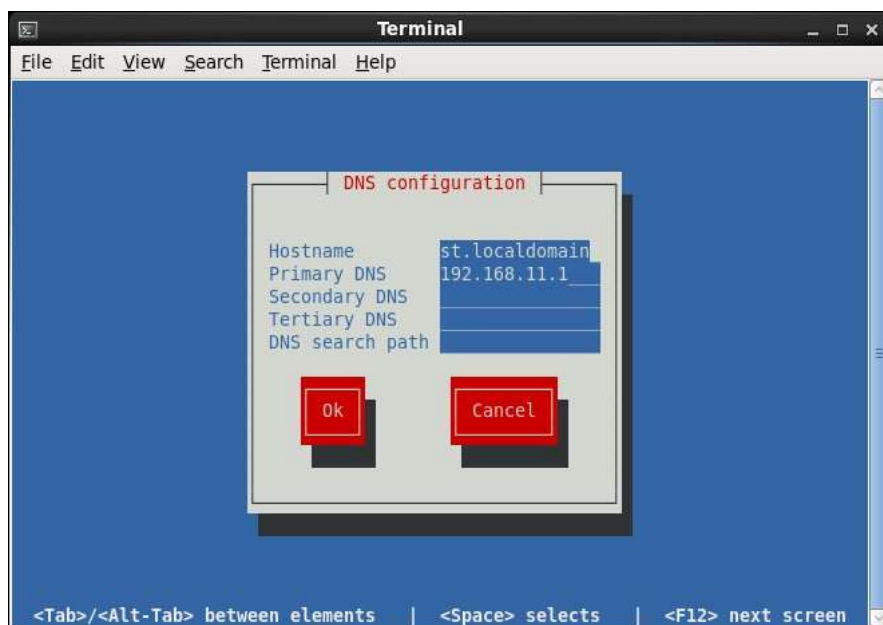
Terminal

File Edit View Search Terminal Help

DNS configuration

Hostname st.localdomain
Primary DNS 192.168.11.1
Secondary DNS
Tertiary DNS
DNS search path

Ok

Cancel

<Tab>/<Alt-Tab> between elements | <Space> selects | <F12> next screen